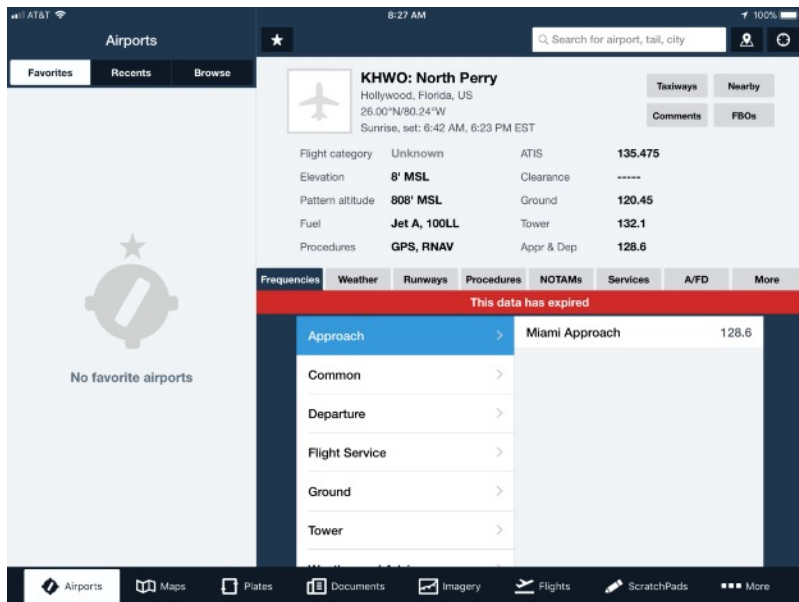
AT&T 8:27 AM 100%

Airports

Favorites Recents Browse

No favorite airports

Search for airport, tail, city

KHWO: North Perry
Hollywood, Florida, US
26.00°N/80.24°W
Sunrise, set: 6:42 AM, 6:23 PM EST

Taxiways Nearby
Comments FBOs

| Flight category | Unknown | ATIS | 135.475 |
|---|---|---|---|
| Elevation | 8' MSL | Clearance | ----- |
| Pattern altitude | 808' MSL | Ground | 120.45 |
| Fuel | Jet A, 100LL | Tower | 132.1 |
| Procedures | GPS, RNAV | Appr & Dep | 128.6 |

Frequencies Weather Runways Procedures NOTAMs Services A/FD More

This data has expired

Approach
Common
Departure
Flight Service
Ground
Tower
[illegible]

Miami Approach 128.6

Airports Maps Plates Documents Imagery Flights ScratchPads More